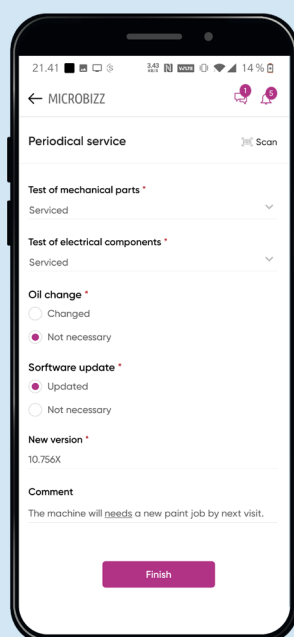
21.41 3.43 KB/S 14 %

← MICROBIZZ 1 5

Periodical service Scan

Test of mechanical parts *
Serviced

Test of electrical components *
Serviced

Oil change *
Changed
Not necessary

Sorftware update *
Updated
Not necessary

New version *
10.756X

Comment
The machine will needs a new paint job by next visit.

Finish